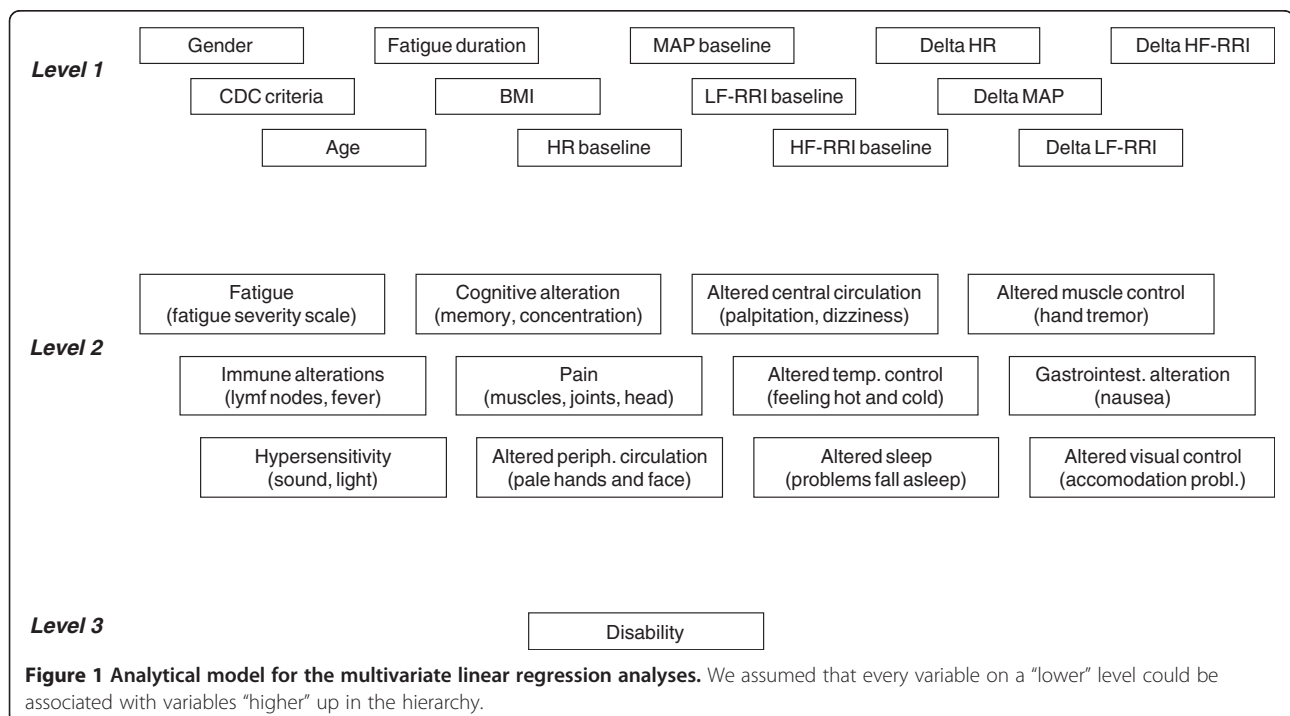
Level 1

Gender

Fatigue duration

MAP baseline

Delta HR

Delta HF-RRI

CDC criteria

BMI

LF-RRI baseline

Delta MAP

Age

HR baseline

HF-RRI baseline

Delta LF-RRI

Level 2

Fatigue (fatigue severity scale)

Cognitive alteration (memory, concentration)

Altered central circulation (palpitation, dizziness)

Altered muscle control (hand tremor)

Immune alterations (lymf nodes, fever)

Pain (muscles, joints, head)

Altered temp. control (feeling hot and cold)

Gastrointest. alteration (nausea)

Hypersensitivity (sound, light)

Altered periph. circulation (pale hands and face)

Altered sleep (problems fall asleep)

Altered visual control (accomodation probl.)

Level 3

Disability

**Figure 1 Analytical model for the multivariate linear regression analyses.** We assumed that every variable on a "lower" level could be associated with variables "higher" up in the hierarchy.